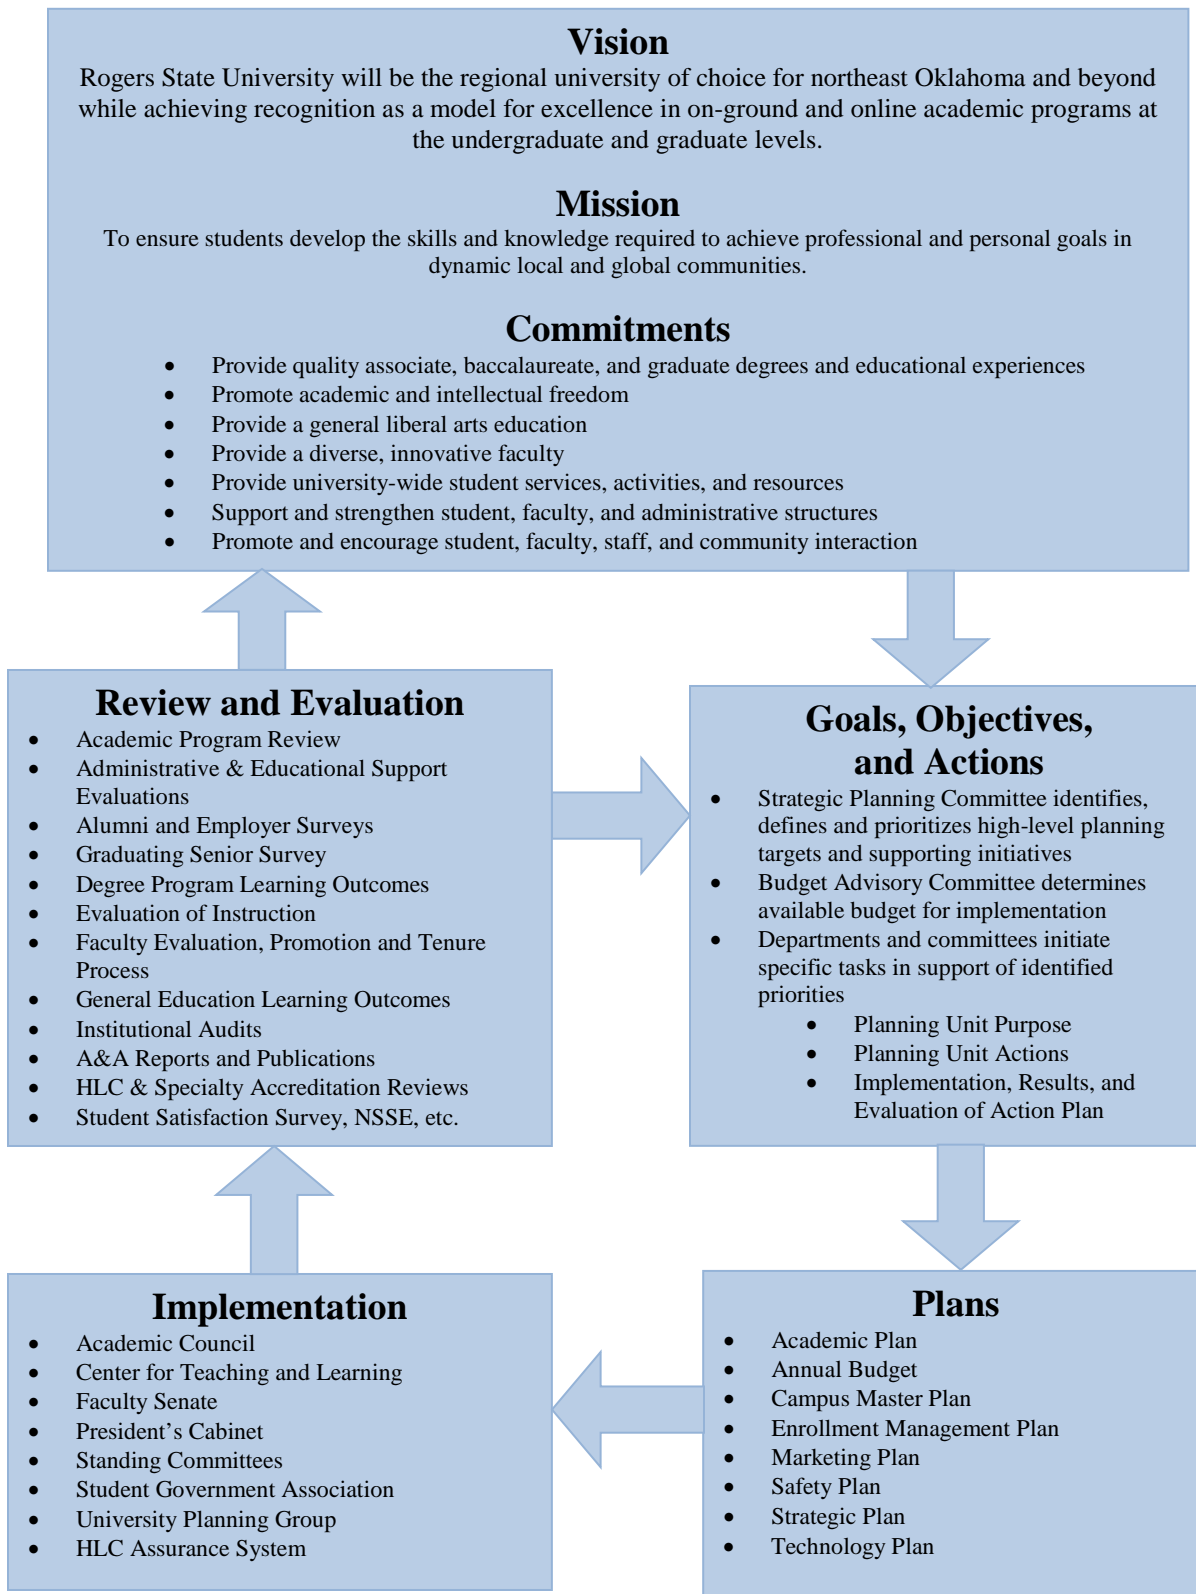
Vision

Rogers State University will be the regional university of choice for northeast Oklahoma and beyond while achieving recognition as a model for excellence in on-ground and online academic programs at the undergraduate and graduate levels.

Mission

To ensure students develop the skills and knowledge required to achieve professional and personal goals in dynamic local and global communities.

Commitments

- Provide quality associate, baccalaureate, and graduate degrees and educational experiences
- Promote academic and intellectual freedom
- Provide a general liberal arts education
- Provide a diverse, innovative faculty
- Provide university-wide student services, activities, and resources
- Support and strengthen student, faculty, and administrative structures
- Promote and encourage student, faculty, staff, and community interaction

Review and Evaluation

- Academic Program Review
- Administrative & Educational Support Evaluations
- Alumni and Employer Surveys
- Graduating Senior Survey
- Degree Program Learning Outcomes
- Evaluation of Instruction
- Faculty Evaluation, Promotion and Tenure Process
- General Education Learning Outcomes
- Institutional Audits
- A&A Reports and Publications
- HLC & Specialty Accreditation Reviews
- Student Satisfaction Survey, NSSE, etc.

Goals, Objectives, and Actions

- Strategic Planning Committee identifies, defines and prioritizes high-level planning targets and supporting initiatives
- Budget Advisory Committee determines available budget for implementation
- Departments and committees initiate specific tasks in support of identified priorities
  - Planning Unit Purpose
  - Planning Unit Actions
  - Implementation, Results, and Evaluation of Action Plan

Implementation

- Academic Council
- Center for Teaching and Learning
- Faculty Senate
- President's Cabinet
- Standing Committees
- Student Government Association
- University Planning Group
- HLC Assurance System

Plans

- Academic Plan
- Annual Budget
- Campus Master Plan
- Enrollment Management Plan
- Marketing Plan
- Safety Plan
- Strategic Plan
- Technology Plan